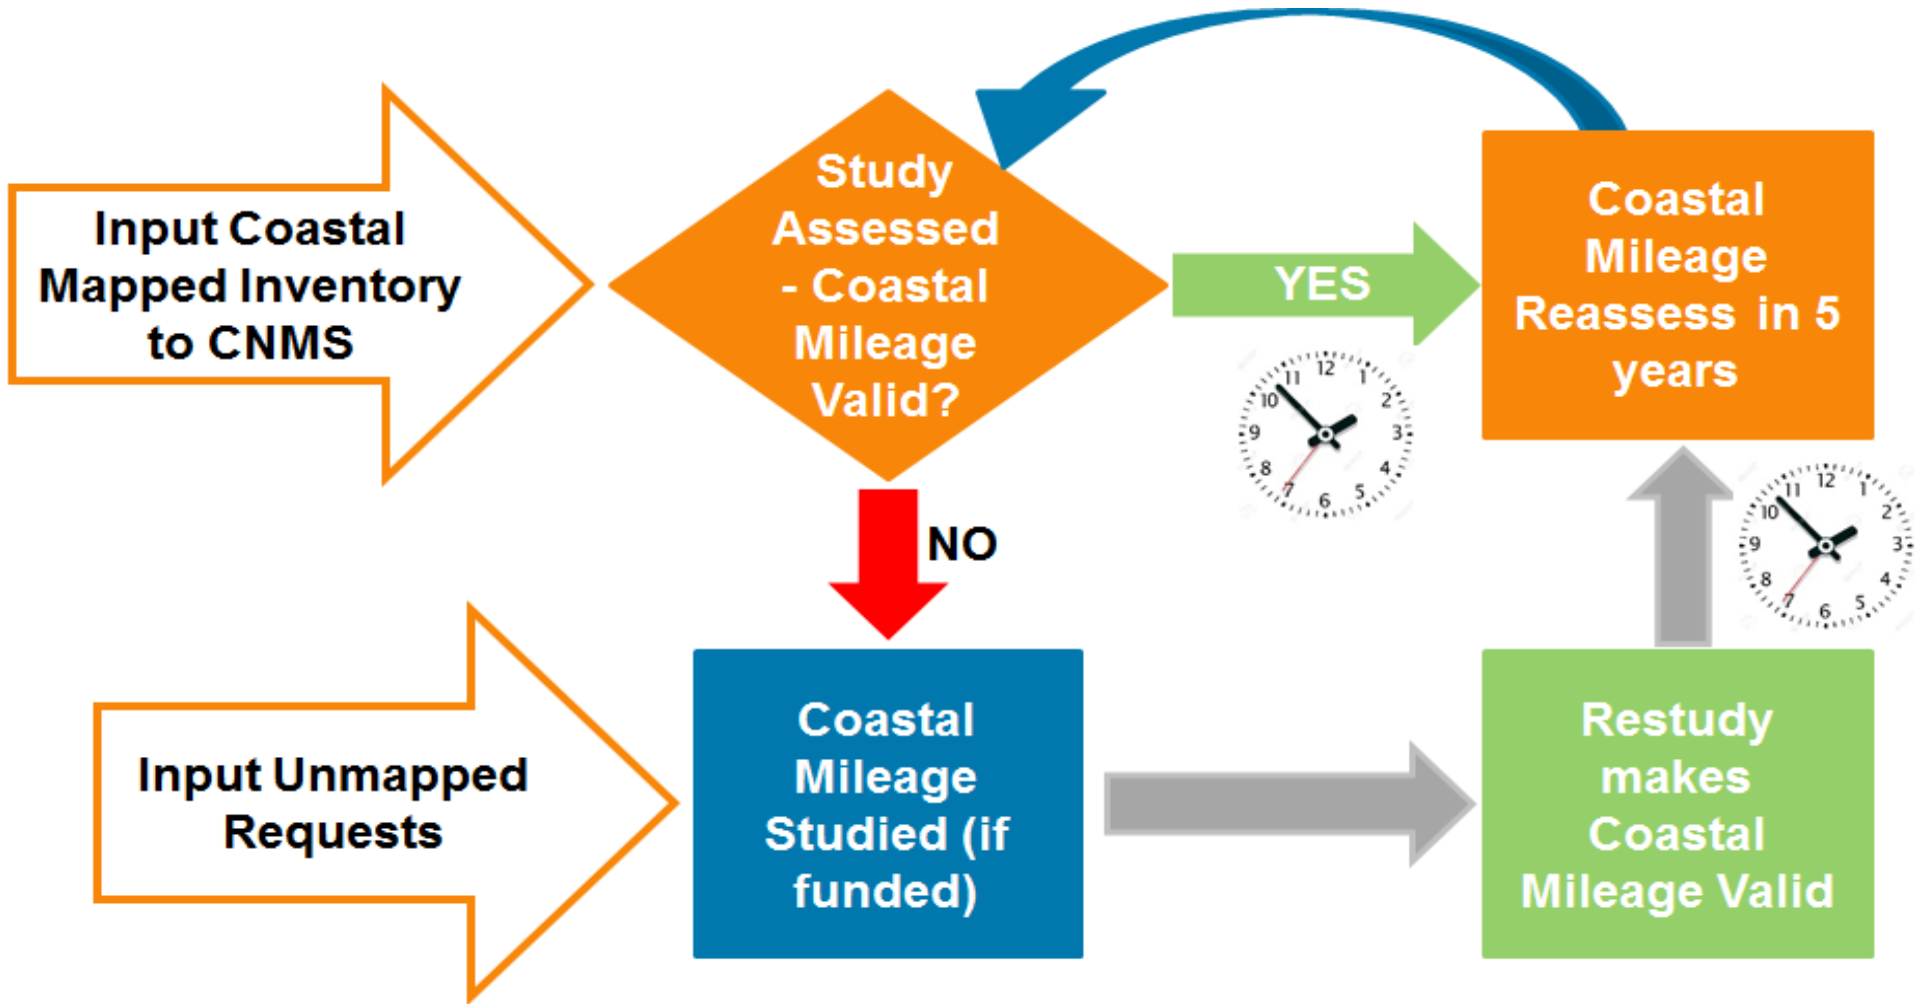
Input Coastal Mapped Inventory to CNMS

Study Assessed - Coastal Mileage Valid?

YES

Coastal Mileage Reassess in 5 years

NO

Input Unmapped Requests

Coastal Mileage Studied (if funded)

Restudy makes Coastal Mileage Valid